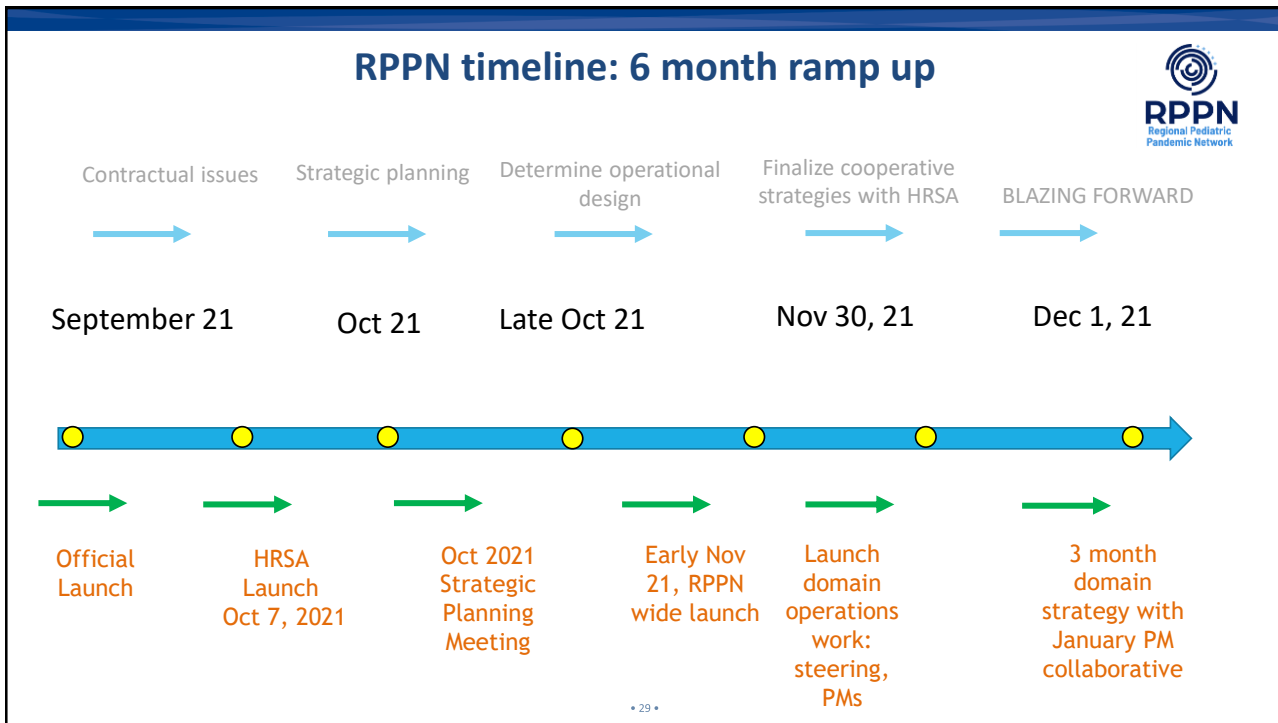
RPPN timeline: 6 month ramp up

RPPN
Regional Pediatric Pandemic Network

Contractual issues

Strategic planning

Determine operational design

Finalize cooperative strategies with HRSA

BLAZING FORWARD

September 21

Oct 21

Late Oct 21

Nov 30, 21

Dec 1, 21

Official Launch

HRSA Launch Oct 7, 2021

Oct 2021 Strategic Planning Meeting

Early Nov 21, RPPN wide launch

Launch domain operations work: steering, PMs

3 month domain strategy with January PM collaborative

• 29 •